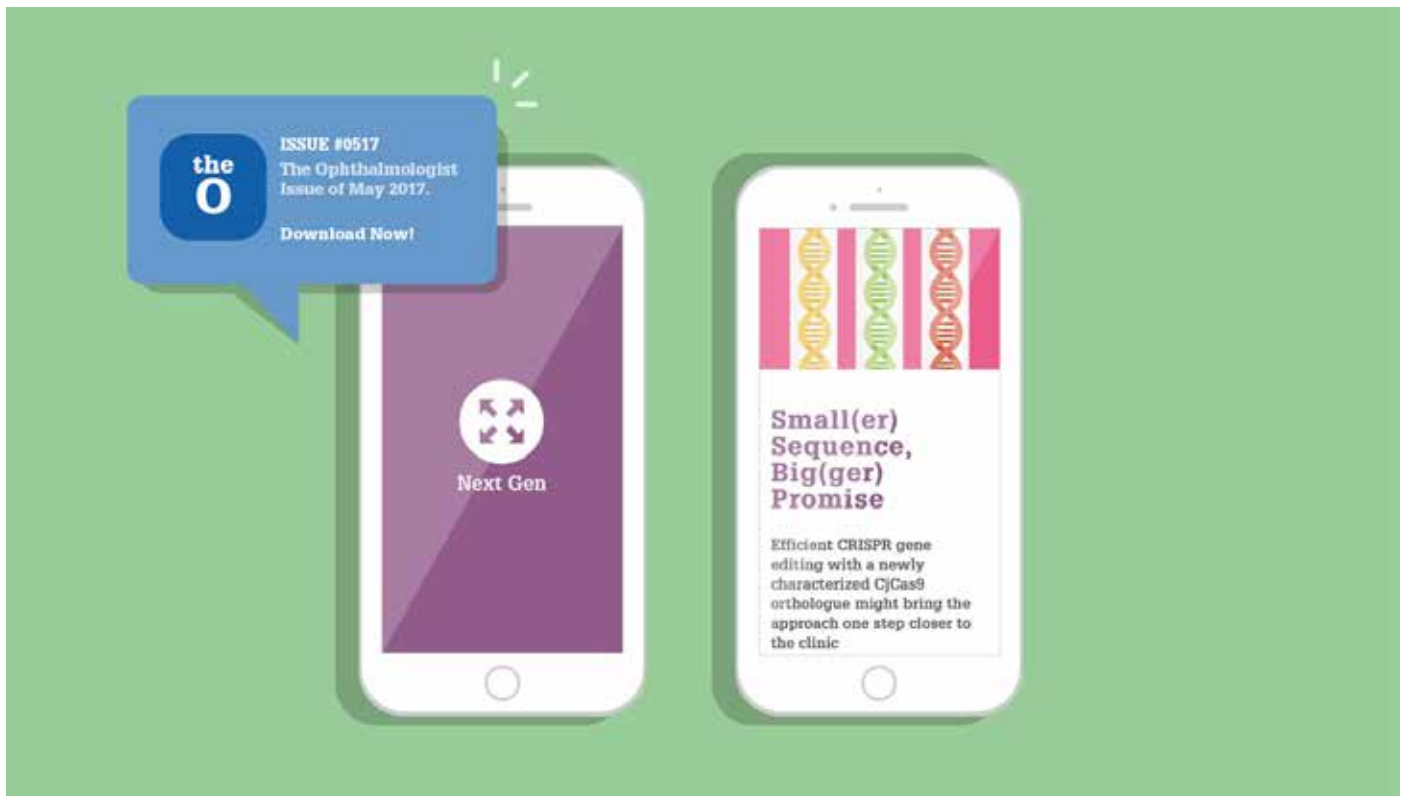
the O

ISSUE #0517
The Ophthalmologist Issue of May 2017.

Download Now!

Next Gen

Small(er) Sequence, Big(ger) Promise

Efficient CRISPR gene editing with a newly characterized CjCas9 orthologue might bring the approach one step closer to the clinic